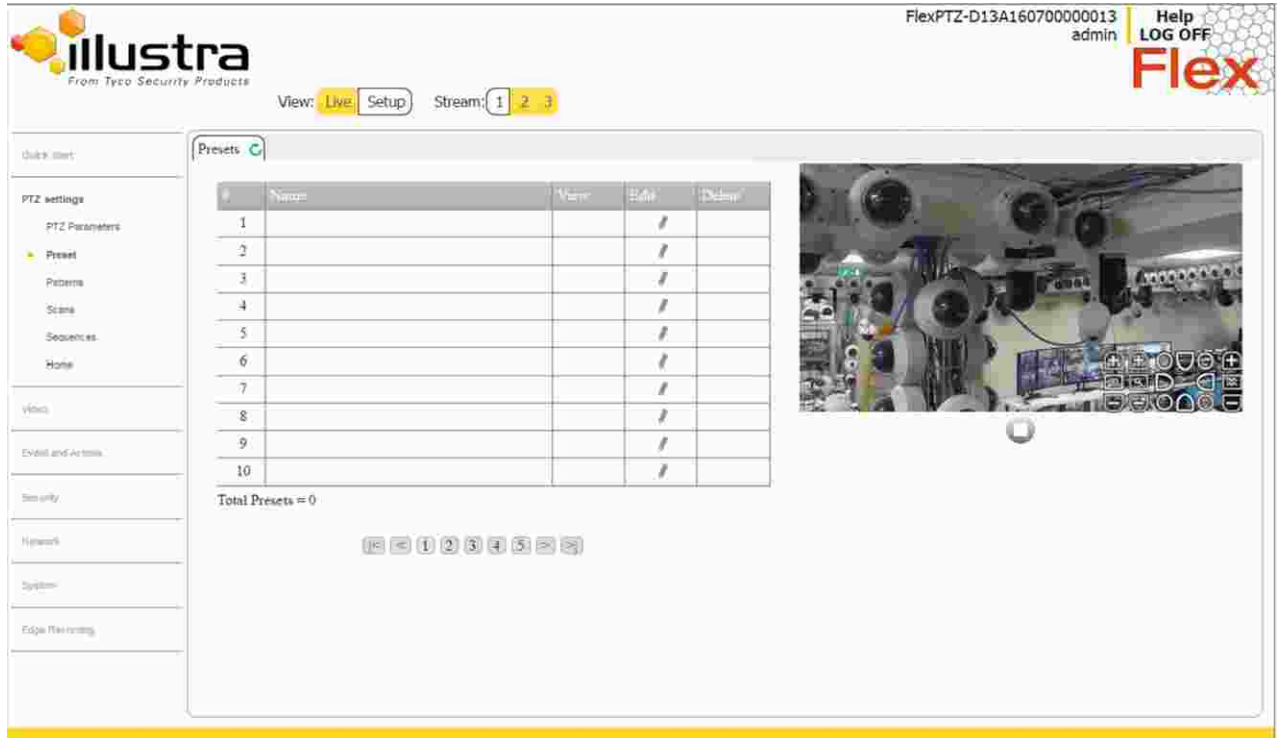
illustra
From Tyco Security Products

View: Live Setup Stream: 1 2 3

FlexPTZ-D13A160700000013
admin

Help
LOG OFF

Flex

Quick Start

PTZ settings
PTZ Parameters
Preset
Patterns
Scans
Sequences
Home

Video

Event and Actions

Security

Network

System

Edge Recording

Presets

| # | Name | View | Edit | Delete |
|---|---|---|---|---|
| 1 | | | | |
| 2 | | | | |
| 3 | | | | |
| 4 | | | | |
| 5 | | | | |
| 6 | | | | |
| 7 | | | | |
| 8 | | | | |
| 9 | | | | |
| 10 | | | | |

Total Presets = 0

|< < 1 2 3 4 5 > >|